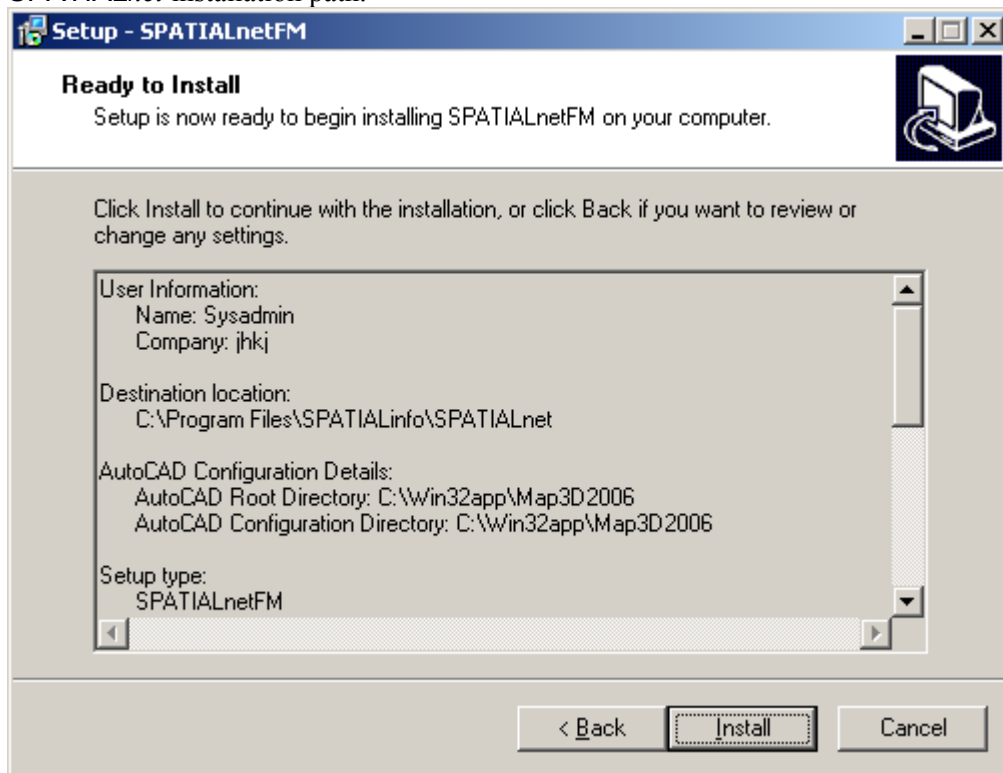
Setup - SPATIALnetFM

Ready to Install
Setup is now ready to begin installing SPATIALnetFM on your computer.

Click Install to continue with the installation, or click Back if you want to review or change any settings.

User Information:
Name: Sysadmin
Company: jhkj

Destination location:
C:\Program Files\SPATIALinfo\SPATIALnet

AutoCAD Configuration Details:
AutoCAD Root Directory: C:\Win32app\Map3D2006
AutoCAD Configuration Directory: C:\Win32app\Map3D2006

Setup type:
SPATIALnetFM

< Back Install Cancel